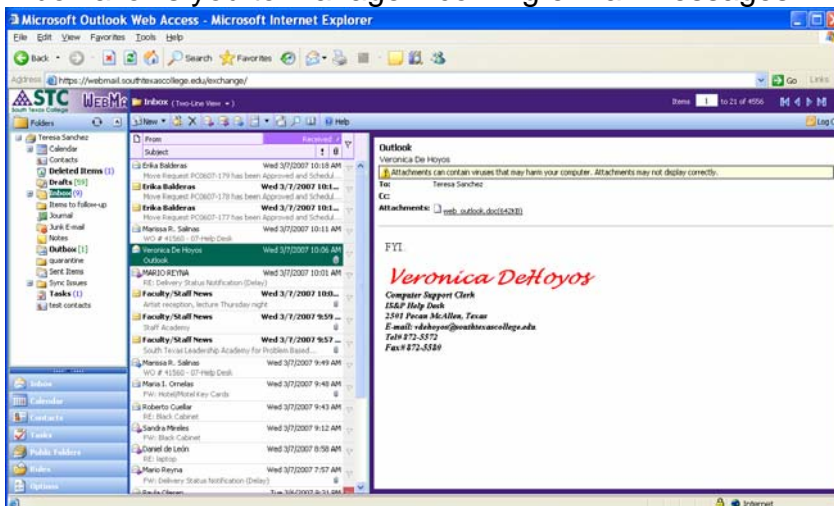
Microsoft Outlook Web Access - Microsoft Internet Explorer

File Edit View Favorites Tools Help

Back Search Favorites

Address https://webmail.southtexascollege.edu/exchange/

Go Links

STC South Texas College WebMail Inbox (Two-Line View)

Items 1 to 21 of 4556

Folders

New

Log Off

Teresa Sanchez
Calendar
Contacts
Deleted Items (1)
Drafts [59]
Inbox (9)
Items to follow-up
Journal
Junk E-mail
Notes
Outbox [1]
quarantine
Sent Items
Sync Issues
Tasks (1)
test contacts

From | Received
Subject

Erika Balderas | Wed 3/7/2007 10:18 AM
Move Request PC0607-179 has been Approved and Schedul...
Erika Balderas | Wed 3/7/2007 10:1...
Move Request PC0607-178 has been Approved and Schedul...
Erika Balderas | Wed 3/7/2007 10:1...
Move Request PC0607-177 has been Approved and Schedul...
Marissa R. Salinas | Wed 3/7/2007 10:11 AM
WO # 41560 - 07-Help Desk
Veronica De Hoyos | Wed 3/7/2007 10:06 AM
Outlook
MARIO REYNA | Wed 3/7/2007 10:01 AM
RE: Delivery Status Notification (Delay)
Faculty/Staff News | Wed 3/7/2007 10:0...
Artist reception, lecture Thursday night
Faculty/Staff News | Wed 3/7/2007 9:59 ...
Staff Academy
Faculty/Staff News | Wed 3/7/2007 9:57 ...
South Texas Leadership Academy for Problem Based...
Marissa R. Salinas | Wed 3/7/2007 9:49 AM
WO # 41560 - 07-Help Desk
Maria I. Ornelas | Wed 3/7/2007 9:48 AM
FW: Hotel/Motel Key Cards
Roberto Cuellar | Wed 3/7/2007 9:43 AM
RE: Black Cabinet
Sandra Mireles | Wed 3/7/2007 9:12 AM
FW: Black Cabinet
Daniel de León | Wed 3/7/2007 8:58 AM
RE: laptop
Mario Reyna | Wed 3/7/2007 7:57 AM
FW: Delivery Status Notification (Delay)

Inbox
Calendar
Contacts
Tasks
Public Folders
Rules
Options

Outlook
Veronica De Hoyos
Attachments can contain viruses that may harm your computer. Attachments may not display correctly.
To: Teresa Sanchez
Cc:
Attachments: web_outlook.doc(642KB)

FYI

Veronica DeHoyos
Computer Support Clerk
IS&P Help Desk
2501 Pecan McAllen, Texas
E-mail: vdehoyos@southtexascollege.edu
Tel#872-5572
Fax#872-5589

Internet